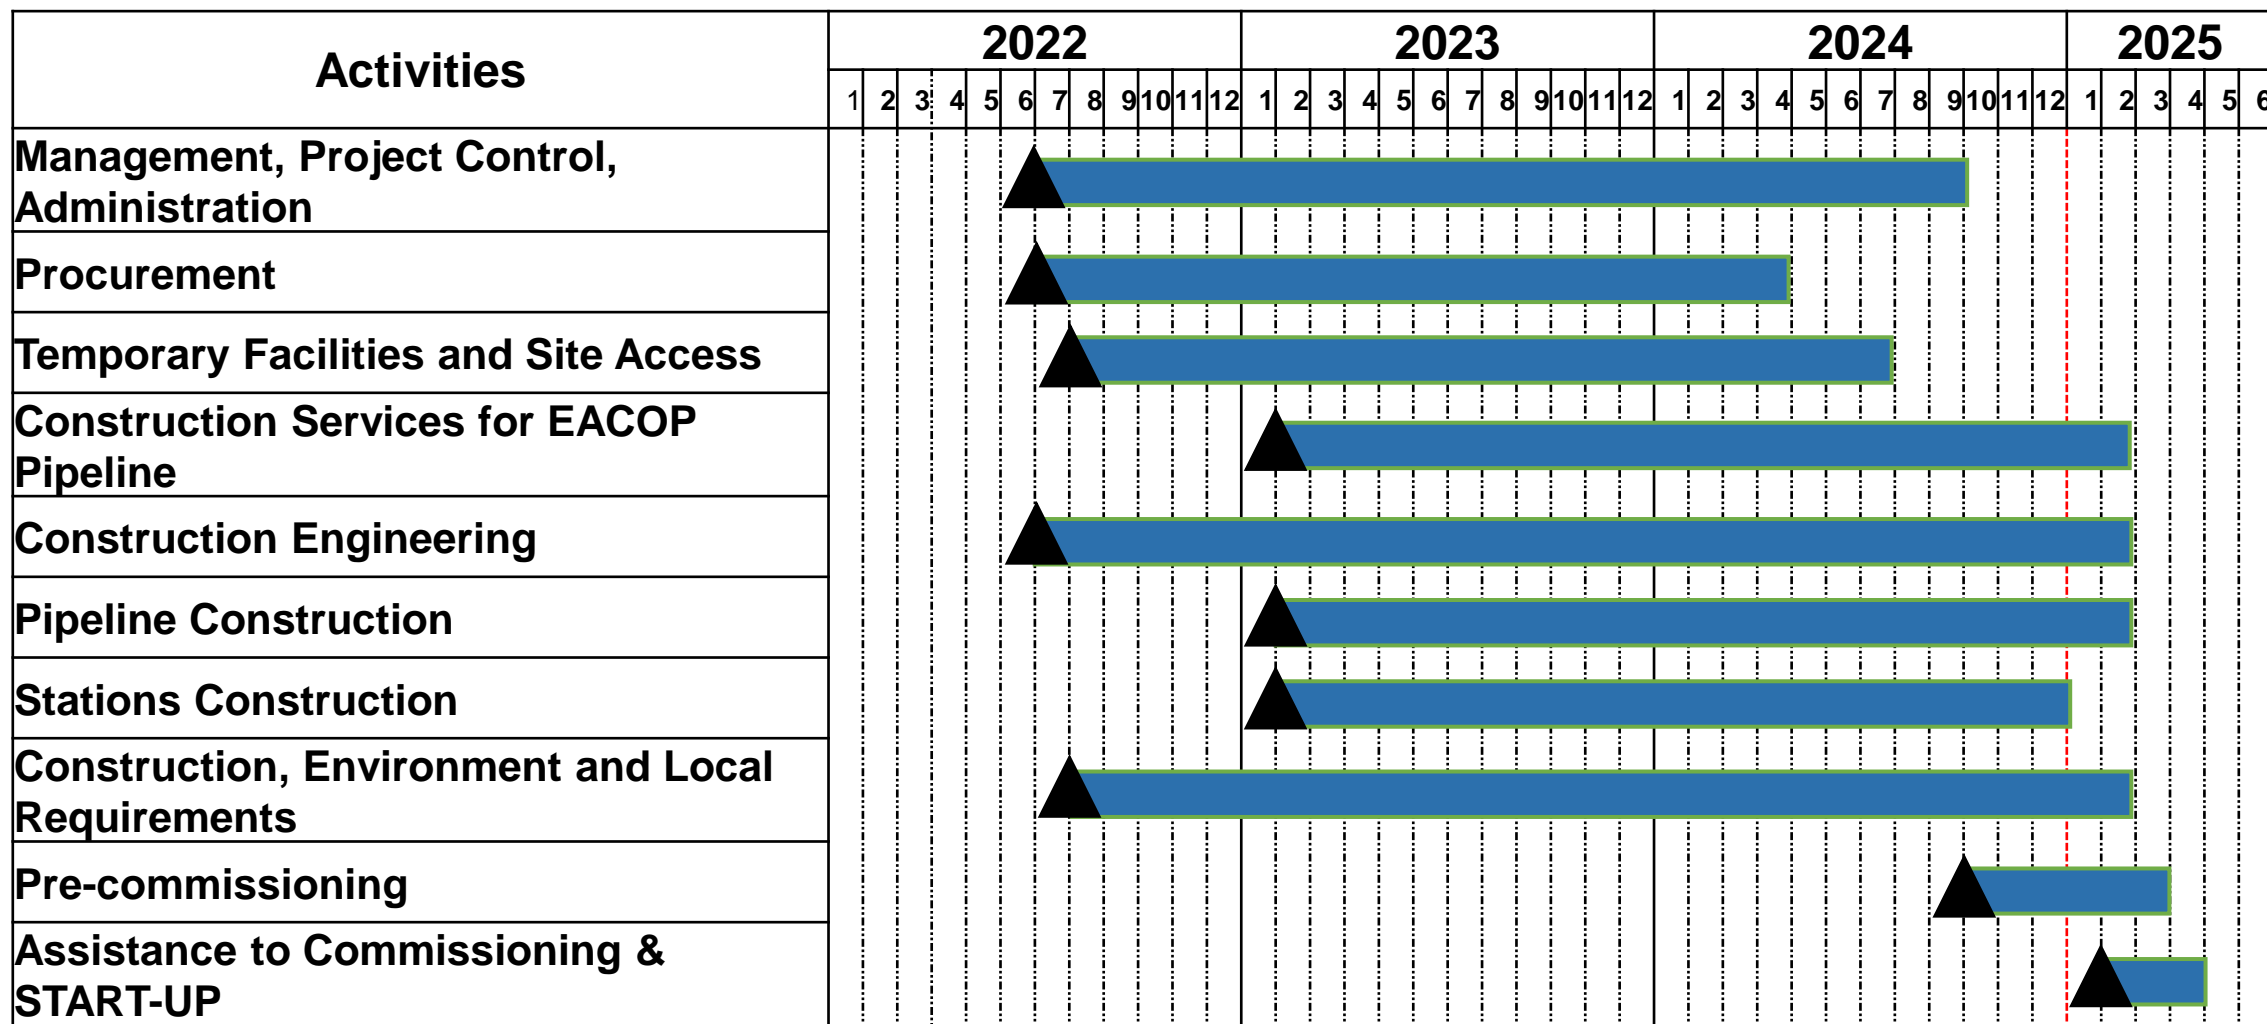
| Activities | 2022 | 2023 | 2024 | 2025 |
|---|---|---|---|---|
| | 1 2 3 4 5 6 7 8 9 10 11 12 | 1 2 3 4 5 6 7 8 9 10 11 12 | 1 2 3 4 5 6 7 8 9 10 11 12 | 1 2 3 4 5 6 |
| Management, Project Control, Administration | | | | |
| Procurement | | | | |
| Temporary Facilities and Site Access | | | | |
| Construction Services for EACOP Pipeline | | | | |
| Construction Engineering | | | | |
| Pipeline Construction | | | | |
| Stations Construction | | | | |
| Construction, Environment and Local Requirements | | | | |
| Pre-commissioning | | | | |
| Assistance to Commissioning & START-UP | | | | |